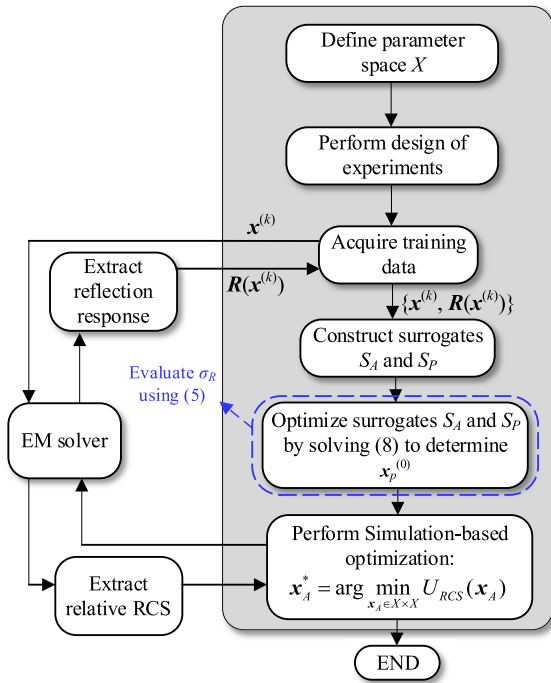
Define parameter space $X$

Perform design of experiments

$\boldsymbol{x}^{(k)}$

Acquire training data

Extract reflection response

$\boldsymbol{R}(\boldsymbol{x}^{(k)})$

$\{\boldsymbol{x}^{(k)}, \boldsymbol{R}(\boldsymbol{x}^{(k)})\}$

Construct surrogates $S_A$ and $S_P$

Evaluate $\sigma_R$ using (5)

EM solver

Optimize surrogates $S_A$ and $S_P$ by solving (8) to determine $\boldsymbol{x}_P^{(0)}$

Perform Simulation-based optimization:

$\boldsymbol{x}_A^* = \arg\min_{\boldsymbol{x}_A \in X \times X} U_{RCS}(\boldsymbol{x}_A)$

Extract relative RCS

END